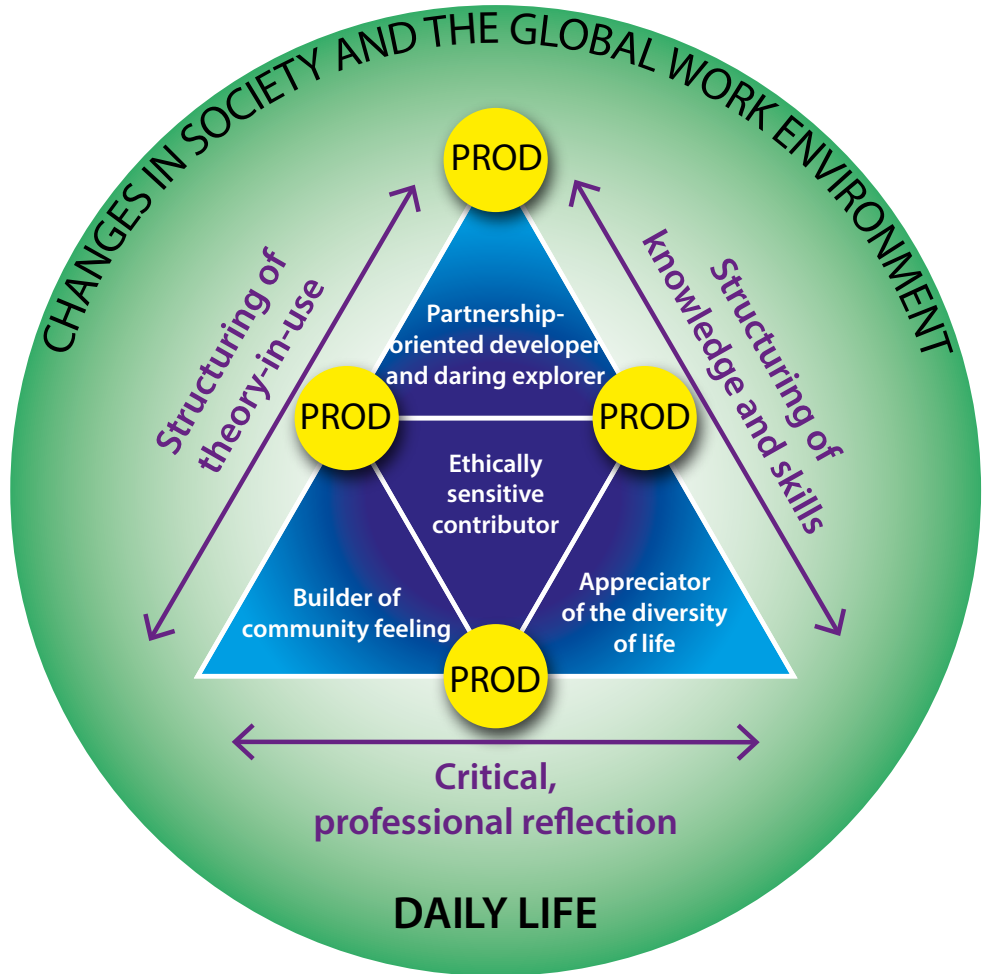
CHANGES IN SOCIETY AND THE GLOBAL WORK ENVIRONMENT

PROD

Structuring of theory-in-use

Structuring of knowledge and skills

Partnership-oriented developer and daring explorer

PROD

PROD

Ethically sensitive contributor

Builder of community feeling

Appreciator of the diversity of life

PROD

Critical, professional reflection

DAILY LIFE